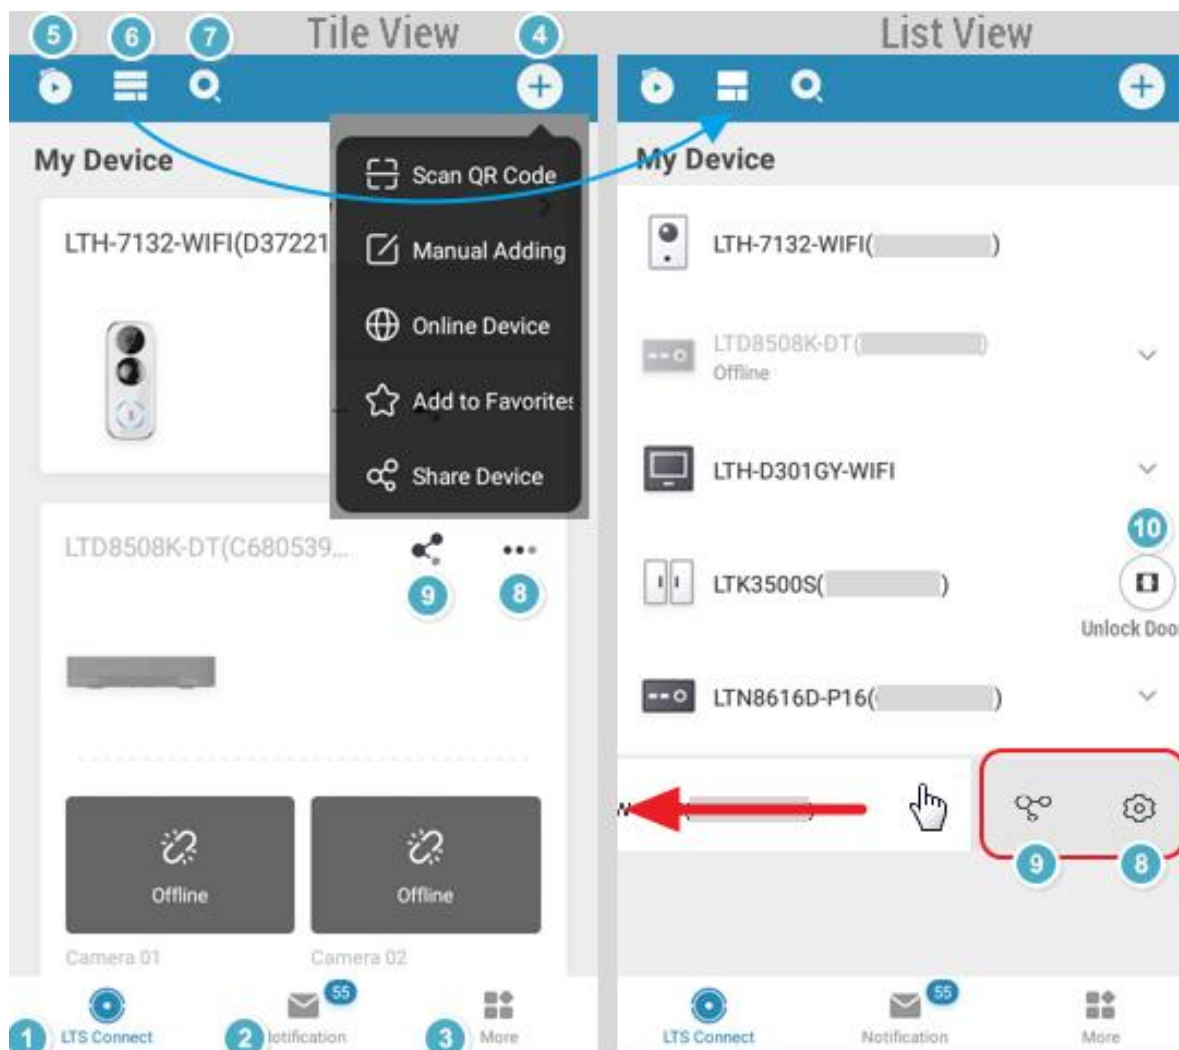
5 6 7 Tile View 4

My Device

Scan QR Code
Manual Adding
Online Device
Add to Favorites
Share Device

LTH-7132-WIFI(D37221

LTD8508K-DT(C680539...

9 8

Offline
Offline

Camera 01
Camera 02

1 LTS Connect
2 Notification 55
3 More

List View

My Device

LTH-7132-WIFI( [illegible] )

LTD8508K-DT( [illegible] )
Offline

LTH-D301GY-WIFI

10

LTK3500S( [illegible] )

Unlock Doo

LTN8616D-P16( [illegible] )

9 8

LTS Connect
Notification 55
More